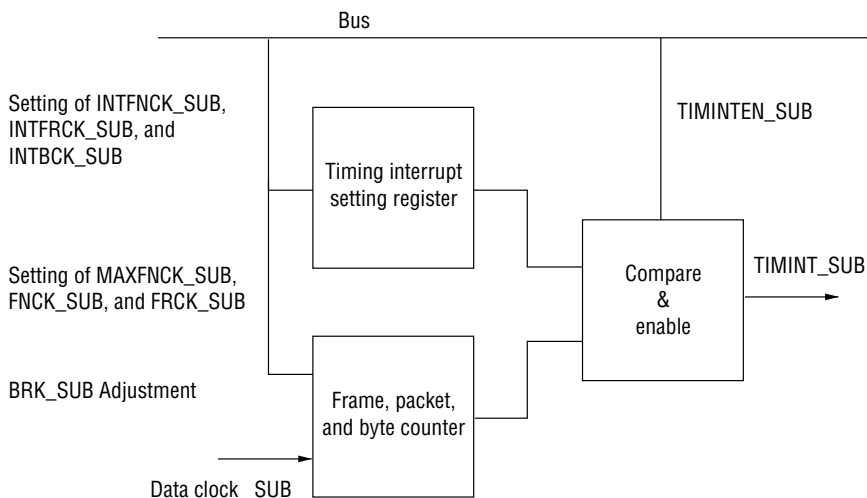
Bus

Setting of INTFNCK_SUB, INTFRCK_SUB, and INTBCK_SUB

TIMINTEN_SUB

Timing interrupt setting register

Setting of MAXFNCK_SUB, FNCK_SUB, and FRCK_SUB

Compare & enable

TIMINT_SUB

BRK_SUB Adjustment

Frame, packet, and byte counter

Data clock SUB